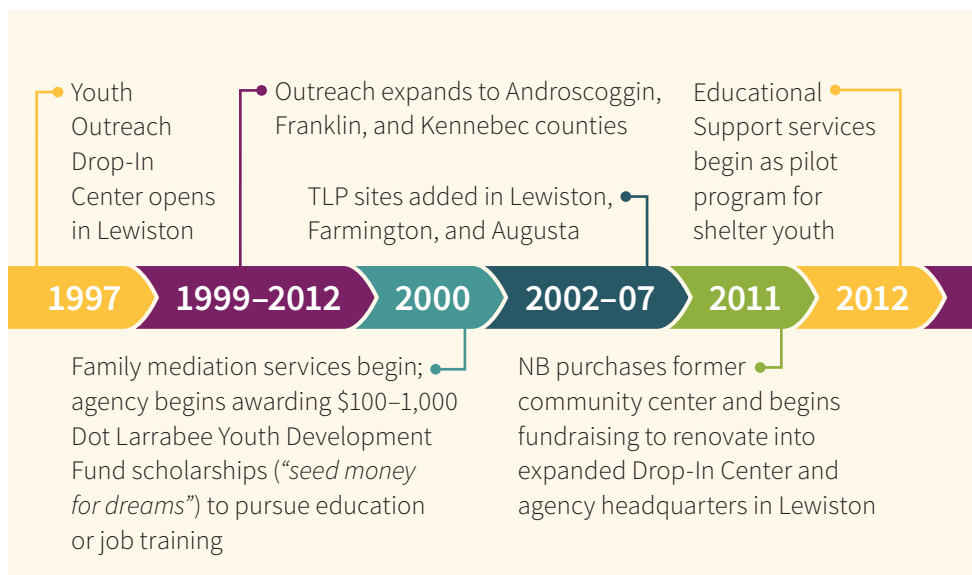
Youth Outreach Drop-In Center opens in Lewiston

Outreach expands to Androscoggin, Franklin, and Kennebec counties

TLP sites added in Lewiston, Farmington, and Augusta

Educational Support services begin as pilot program for shelter youth

1997

1999–2012

2000

2002–07

2011

2012

Family mediation services begin; agency begins awarding $100–1,000 Dot Larrabee Youth Development Fund scholarships (*"seed money for dreams"*) to pursue education or job training

NB purchases former community center and begins fundraising to renovate into expanded Drop-In Center and agency headquarters in Lewiston